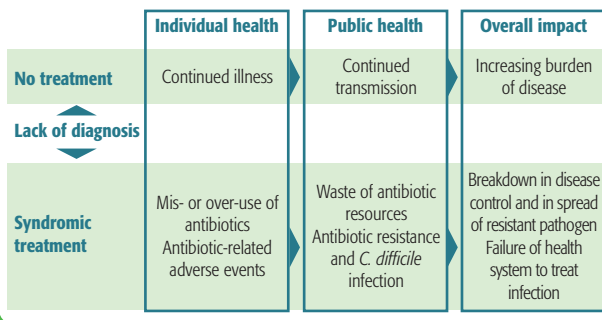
|  | Individual health | Public health | Overall impact |
|---|---|---|---|
| No treatment | Continued illness | Continued transmission | Increasing burden of disease |
| Lack of diagnosis |  |  |  |
| Syndromic treatment | Mis- or over-use of antibiotics Antibiotic-related adverse events | Waste of antibiotic resources Antibiotic resistance and *C. difficile* infection | Breakdown in disease control and in spread of resistant pathogen Failure of health system to treat infection |